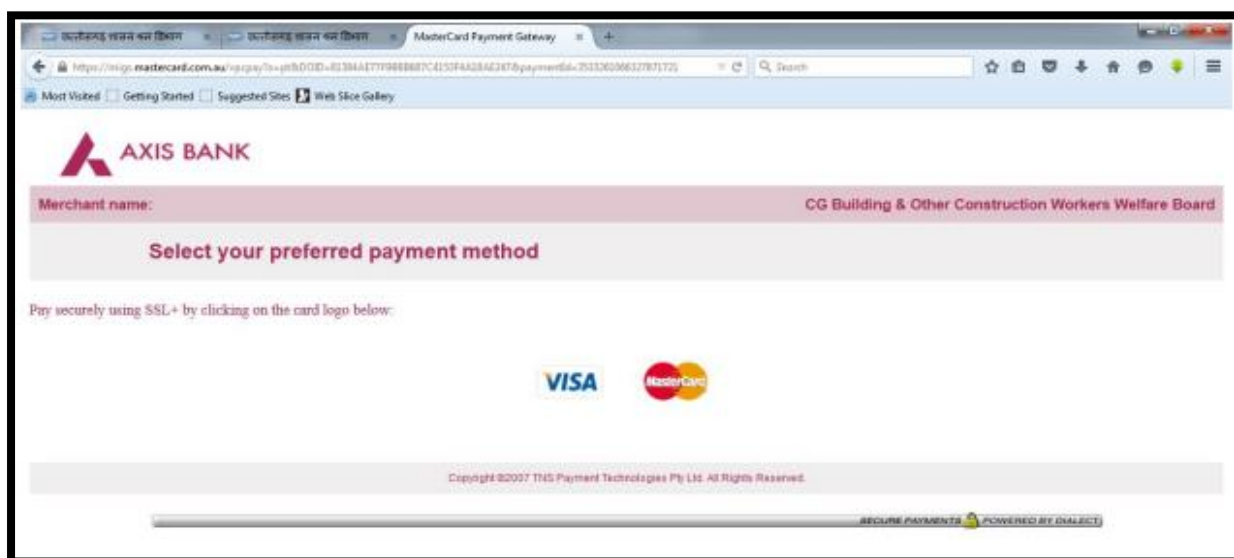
छत्तीसगढ़ श्रम कल्याण विभाग × छत्तीसगढ़ श्रम कल्याण विभाग × MasterCard Payment Gateway × +

https://migs.mastercard.com.au/vpcpay?o=pt&DOID=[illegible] Search

Most Visited Getting Started Suggested Sites Web Slice Gallery

AXIS BANK

Merchant name: CG Building & Other Construction Workers Welfare Board

Select your preferred payment method

Pay securely using SSL+ by clicking on the card logo below:

VISA MasterCard

Copyright ©2007 TNS Payment Technologies Pty Ltd. All Rights Reserved.

SECURE PAYMENTS POWERED BY DIALECT